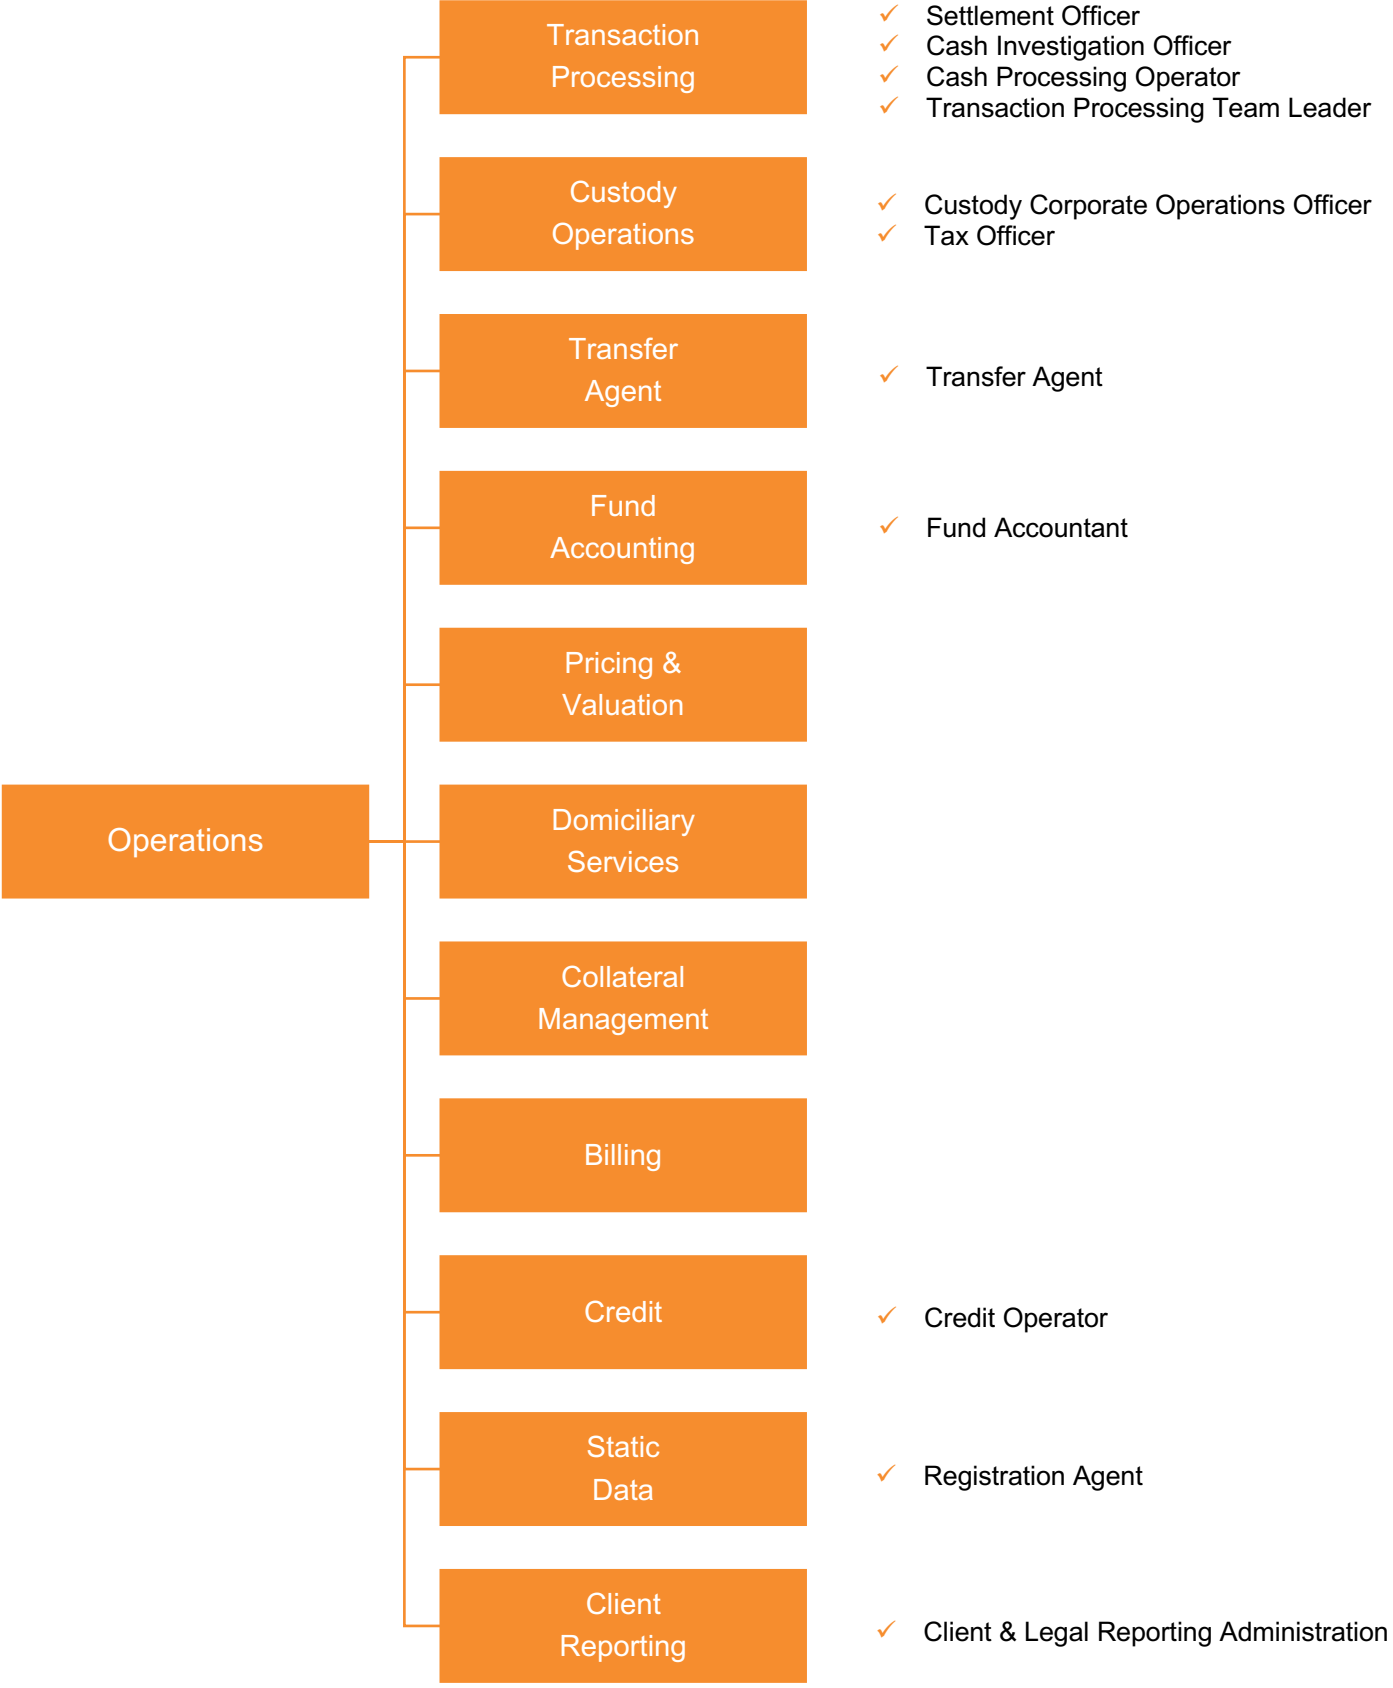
Operations

Transaction Processing

✓ Settlement Officer
✓ Cash Investigation Officer
✓ Cash Processing Operator
✓ Transaction Processing Team Leader

Custody Operations

✓ Custody Corporate Operations Officer
✓ Tax Officer

Transfer Agent

✓ Transfer Agent

Fund Accounting

✓ Fund Accountant

Pricing & Valuation

Domiciliary Services

Collateral Management

Billing

Credit

✓ Credit Operator

Static Data

✓ Registration Agent

Client Reporting

✓ Client & Legal Reporting Administration